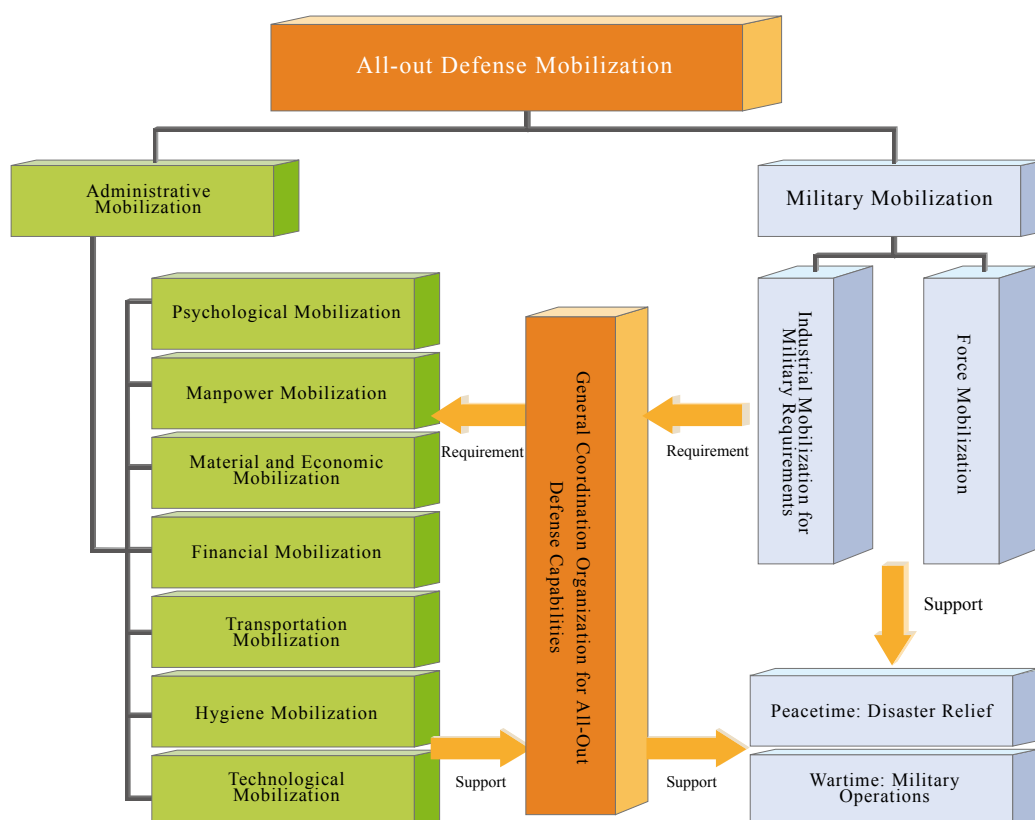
All-out Defense Mobilization

Administrative Mobilization

Military Mobilization

Psychological Mobilization

Manpower Mobilization

Material and Economic Mobilization

Financial Mobilization

Transportation Mobilization

Hygiene Mobilization

Technological Mobilization

General Coordination Organization for All-Out Defense Capabilities

Industrial Mobilization for Military Requirements

Force Mobilization

Requirement

Requirement

Support

Support

Support

Peacetime: Disaster Relief

Wartime: Military Operations